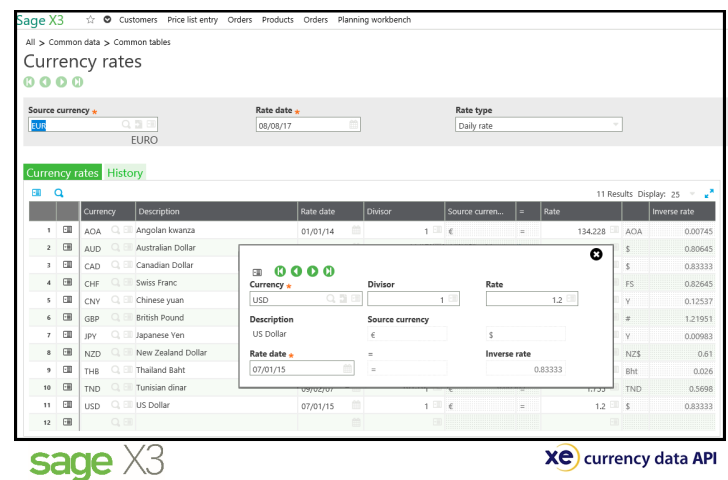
Sage X3 Customers Price list entry Orders Products Orders Planning workbench

All > Common data > Common tables

Currency rates

Source currency *
EUR
EURO

Rate date *
08/08/17

Rate type
Daily rate

Currency rates History

11 Results Display: 25

| | | Currency | Description | Rate date | Divisor | Source curren... | = | Rate | | Inverse rate |
|---|---|---|---|---|---|---|---|---|---|---|
| 1 | | AOA | Angolan kwanza | 01/01/14 | 1 | € | = | 134.228 | AOA | 0.00745 |
| 2 | | AUD | Australian Dollar | | | | | | $ | 0.80645 |
| 3 | | CAD | Canadian Dollar | | | | | | $ | 0.83333 |
| 4 | | CHF | Swiss Franc | | | | | | FS | 0.82645 |
| 5 | | CNY | Chinese yuan | | | | | | Y | 0.12537 |
| 6 | | GBP | British Pound | | | | | | # | 1.21951 |
| 7 | | JPY | Japanese Yen | | | | | | Y | 0.00983 |
| 8 | | NZD | New Zealand Dollar | | | | | | NZ$ | 0.61 |
| 9 | | THB | Thailand Baht | | | | | | Bht | 0.026 |
| 10 | | TND | Tunisian dinar | 09/02/07 | | | | 1.755 | TND | 0.5698 |
| 11 | | USD | US Dollar | 07/01/15 | 1 | € | = | 1.2 | $ | 0.83333 |
| 12 | | | | | | | | | | |

Currency *
USD

Divisor
1

Rate
1.2

Description
US Dollar

Source currency
€

$

Rate date *
07/01/15

=

=

Inverse rate
0.83333

sage X3

xe currency data API